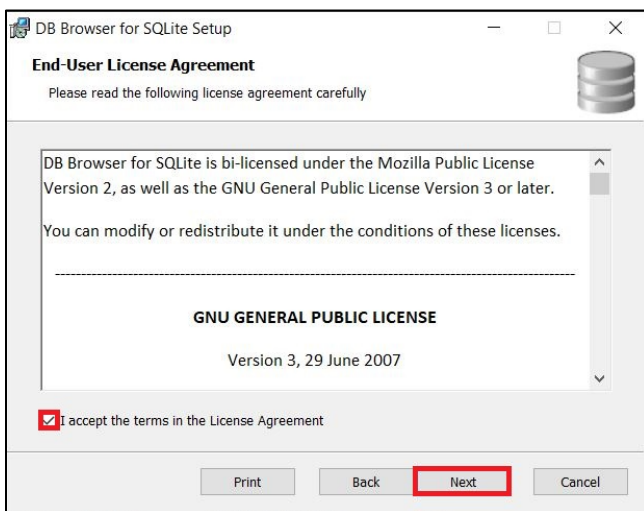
DB Browser for SQLite Setup

End-User License Agreement

Please read the following license agreement carefully

DB Browser for SQLite is bi-licensed under the Mozilla Public License Version 2, as well as the GNU General Public License Version 3 or later.

You can modify or redistribute it under the conditions of these licenses.

GNU GENERAL PUBLIC LICENSE

Version 3, 29 June 2007

I accept the terms in the License Agreement

Print

Back

Next

Cancel